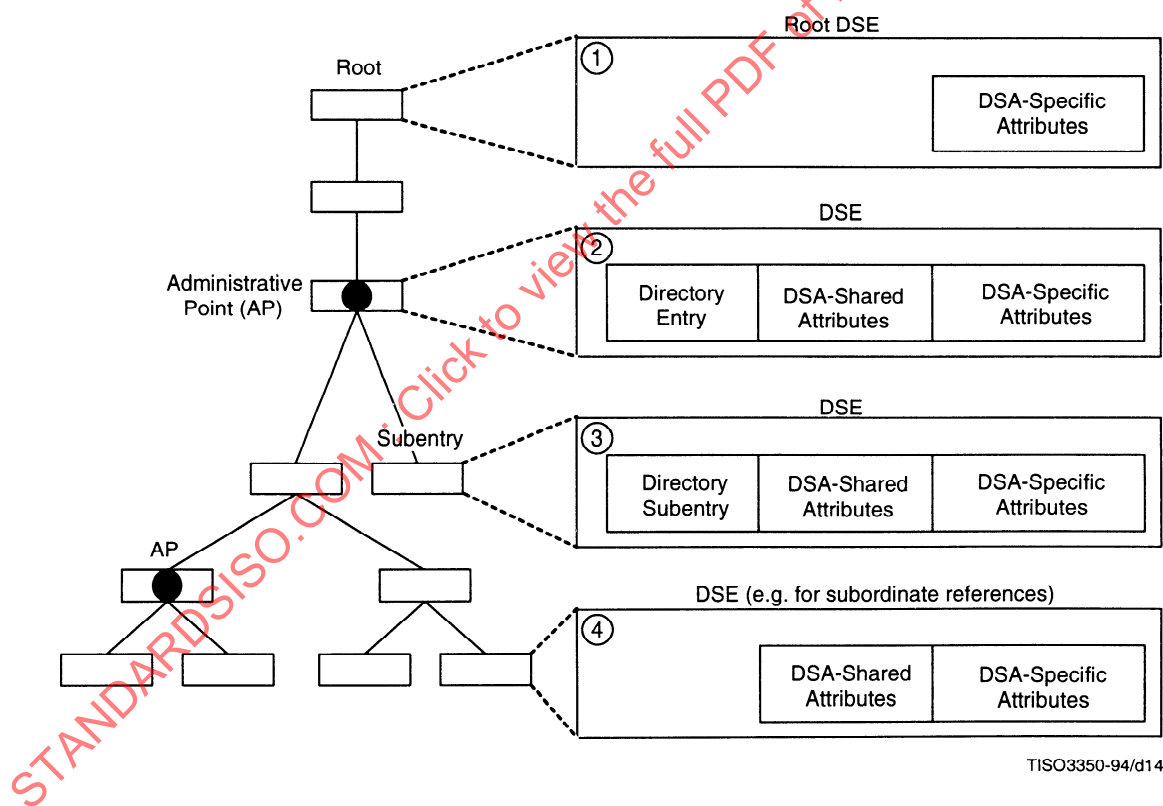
Root

Root DSE

1

DSA-Specific Attributes

DSE

Administrative Point (AP)

2

Directory Entry

DSA-Shared Attributes

DSA-Specific Attributes

DSE

Subentry

3

Directory Subentry

DSA-Shared Attributes

DSA-Specific Attributes

AP

DSE (e.g. for subordinate references)

4

DSA-Shared Attributes

DSA-Specific Attributes

TISO3350-94/d14

STANDARDSISO.COM: Click to view the full PDF of